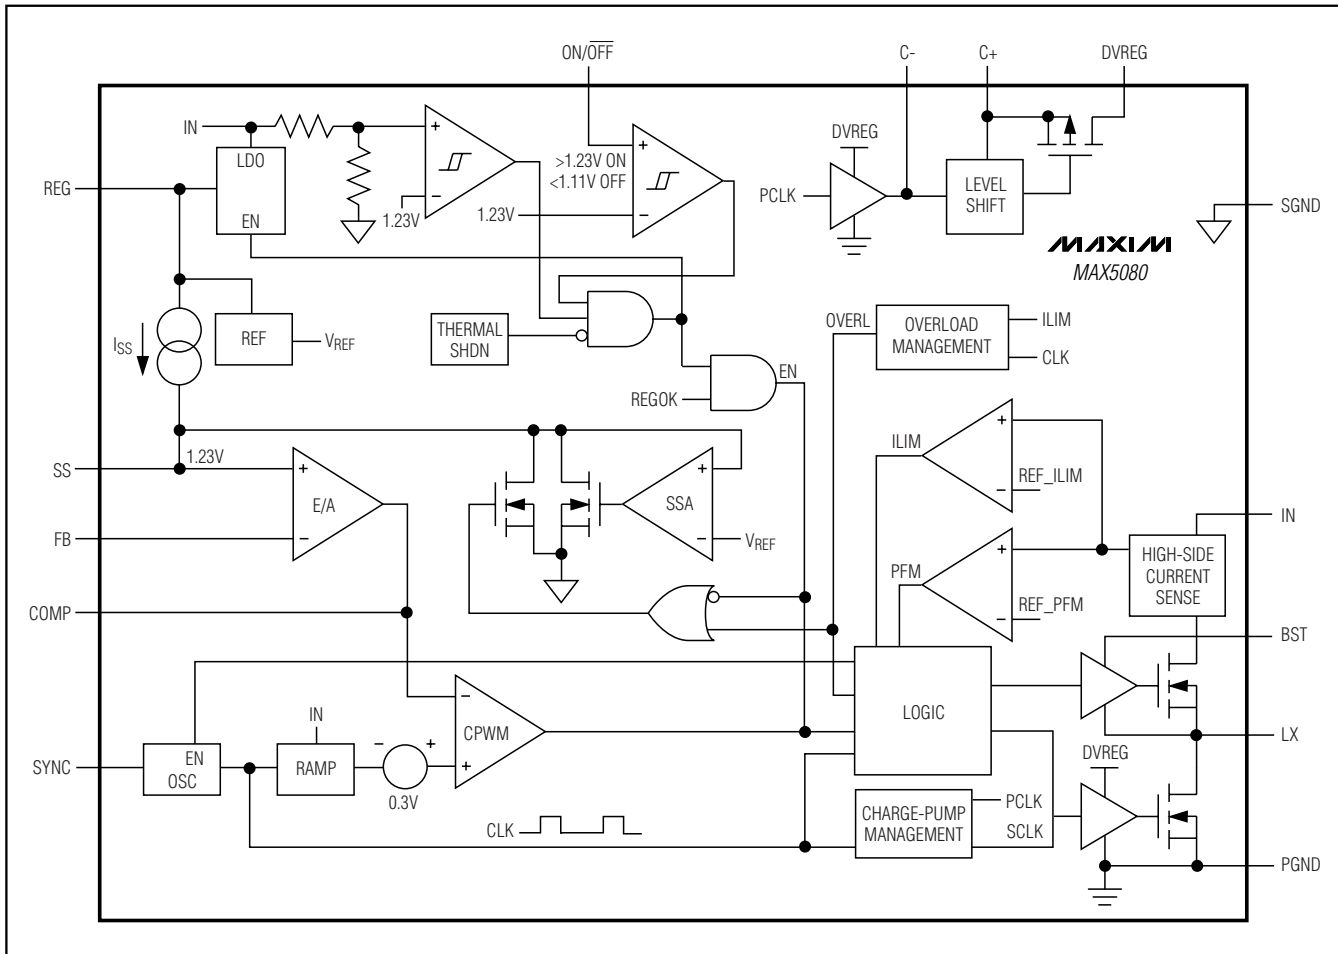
ON/$\overline{OFF}$
C-
C+
DVREG
IN
LDO
EN
REG
+
−
1.23V
>1.23V ON
<1.11V OFF
+
−
1.23V
DVREG
PCLK
LEVEL SHIFT
SGND
MAXIM
MAX5080
REF
$V_{REF}$
$I_{SS}$
THERMAL SHDN
OVERL
OVERLOAD MANAGEMENT
ILIM
CLK
REGOK
EN
ILIM
+
−
REF_ILIM
SS
1.23V
+
−
E/A
FB
+
−
SSA
$V_{REF}$
IN
HIGH-SIDE CURRENT SENSE
PFM
+
−
REF_PFM
COMP
BST
LOGIC
IN
−
+
CPWM
LX
SYNC
EN
OSC
RAMP
−
+
0.3V
DVREG
CHARGE-PUMP MANAGEMENT
PCLK
SCLK
CLK
PGND